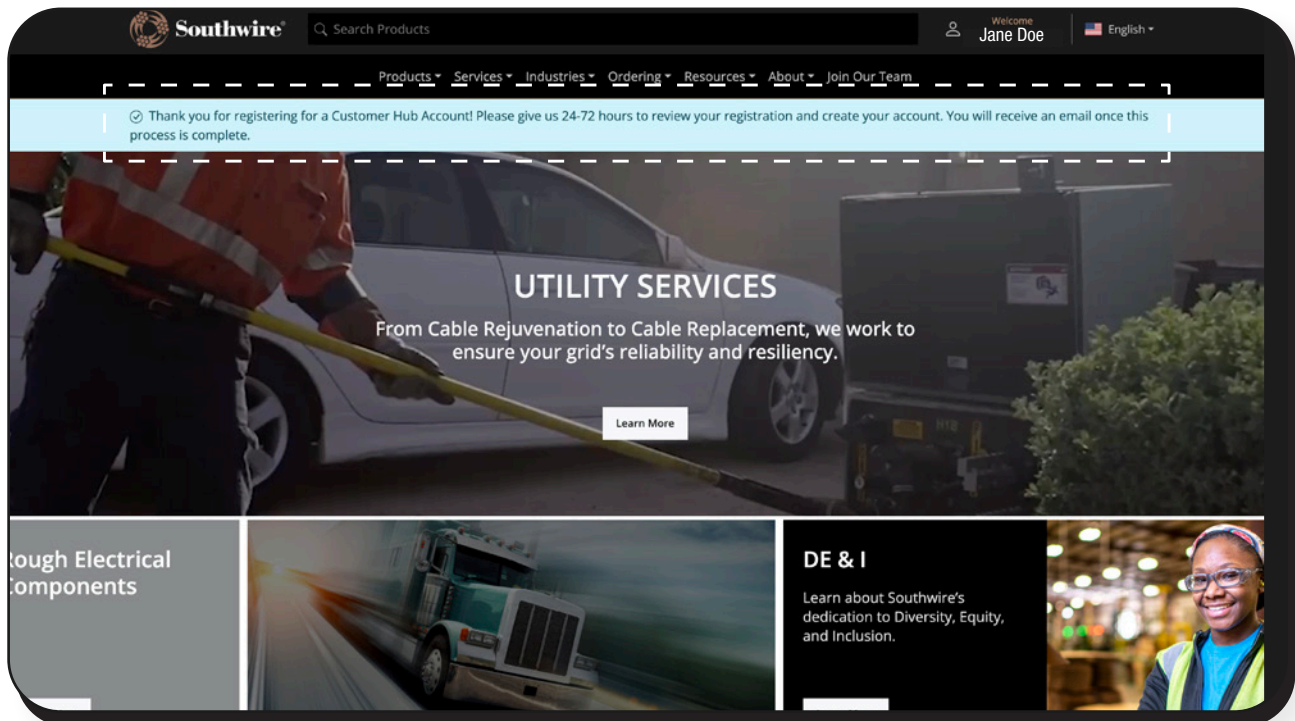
Southwire®

Search Products

Welcome
Jane Doe

English

Products Services Industries Ordering Resources About Join Our Team

Thank you for registering for a Customer Hub Account! Please give us 24-72 hours to review your registration and create your account. You will receive an email once this process is complete.

UTILITY SERVICES

From Cable Rejuvenation to Cable Replacement, we work to ensure your grid's reliability and resiliency.

Learn More

ough Electrical
omponents

DE & I

Learn about Southwire's dedication to Diversity, Equity, and Inclusion.